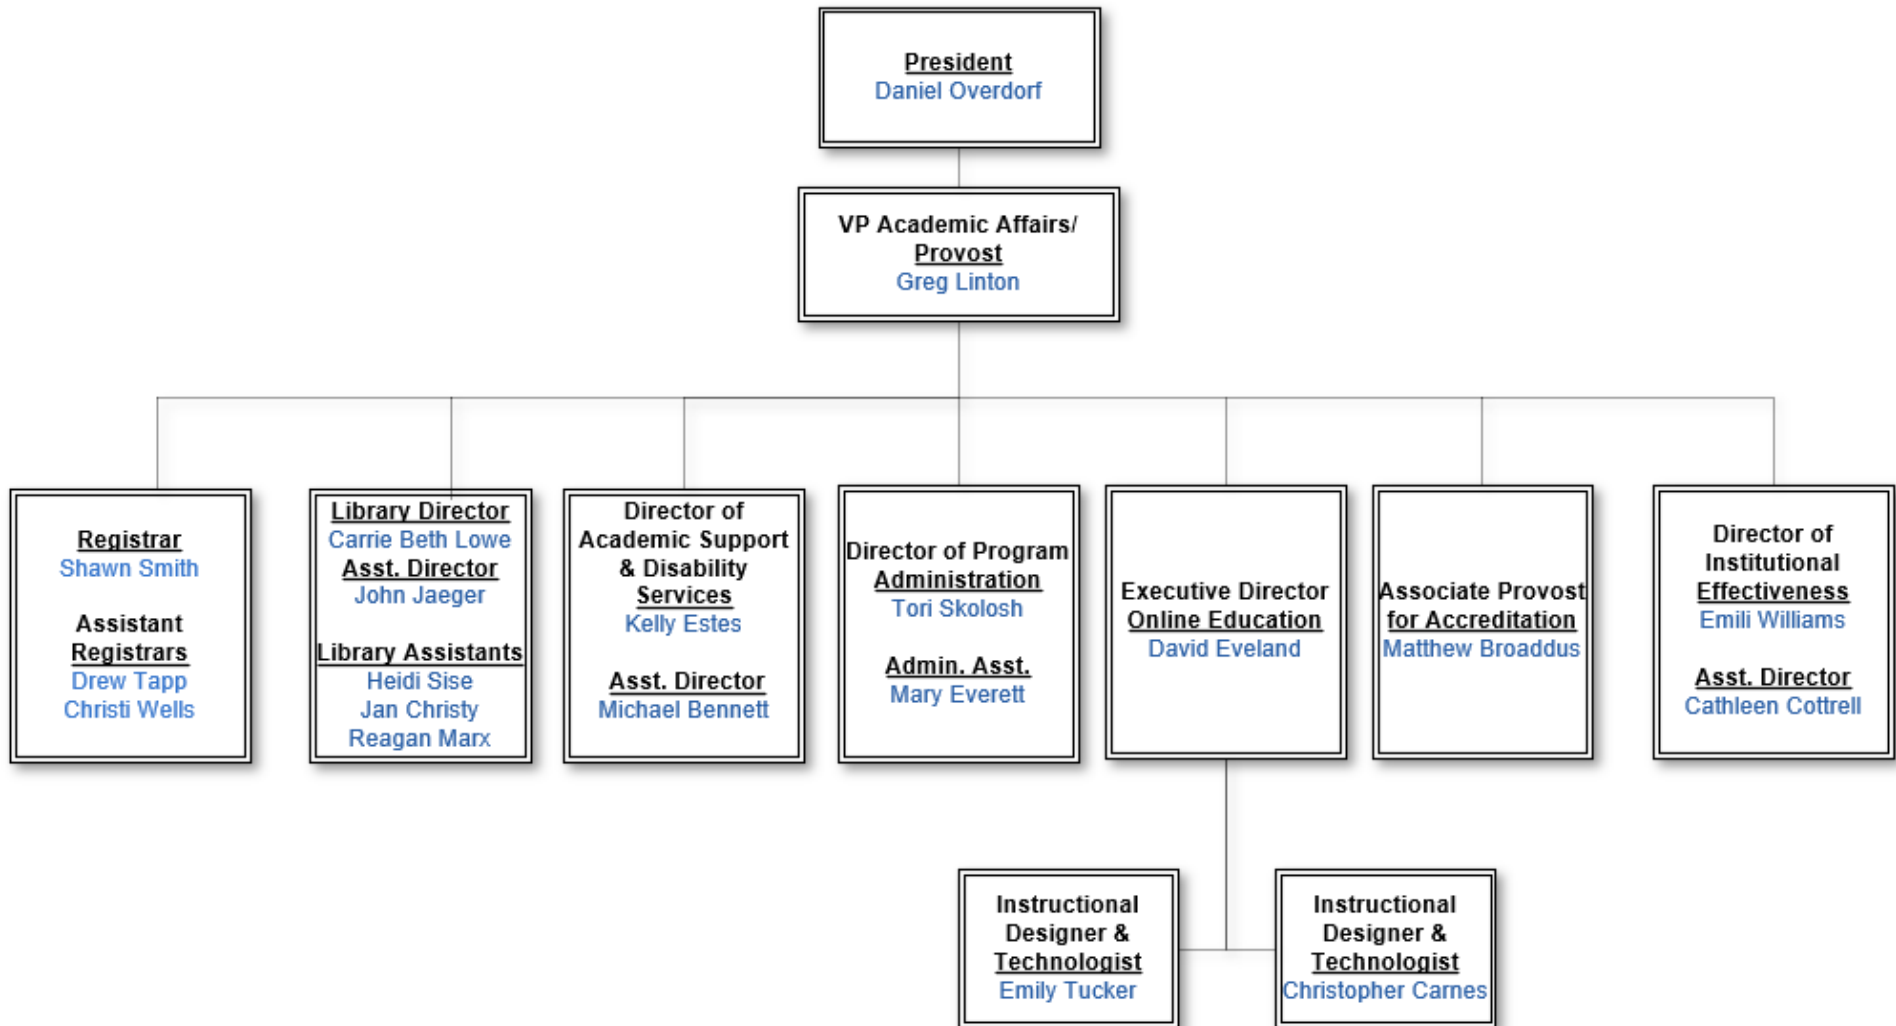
President
Daniel Overdorf

VP Academic Affairs/ Provost
Greg Linton

Registrar
Shawn Smith

Assistant Registrars
Drew Tapp
Christi Wells

Library Director
Carrie Beth Lowe
Asst. Director
John Jaeger

Library Assistants
Heidi Sise
Jan Christy
Reagan Marx

Director of Academic Support & Disability Services
Kelly Estes

Asst. Director
Michael Bennett

Director of Program Administration
Tori Skolosh

Admin. Asst.
Mary Everett

Executive Director Online Education
David Eveland

Associate Provost for Accreditation
Matthew Broaddus

Director of Institutional Effectiveness
Emili Williams

Asst. Director
Cathleen Cottrell

Instructional Designer & Technologist
Emily Tucker

Instructional Designer & Technologist
Christopher Carnes